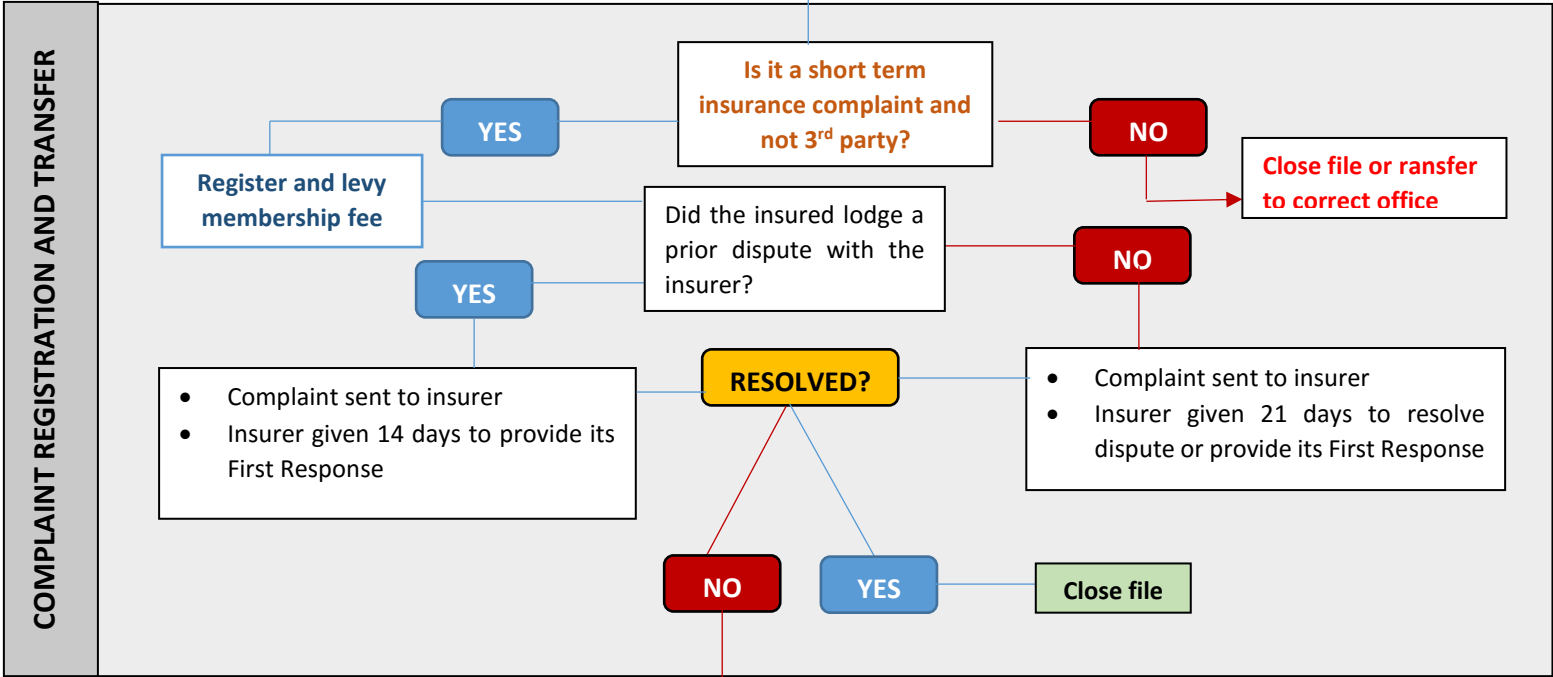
COMPLAINT REGISTRATION AND TRANSFER

Is it a short term insurance complaint and not 3$^{rd}$ party?

YES

NO

Close file or ransfer to correct office

Register and levy membership fee

Did the insured lodge a prior dispute with the insurer?

YES

NO

RESOLVED?

- Complaint sent to insurer
- Insurer given 14 days to provide its First Response

- Complaint sent to insurer
- Insurer given 21 days to resolve dispute or provide its First Response

NO

YES

Close file